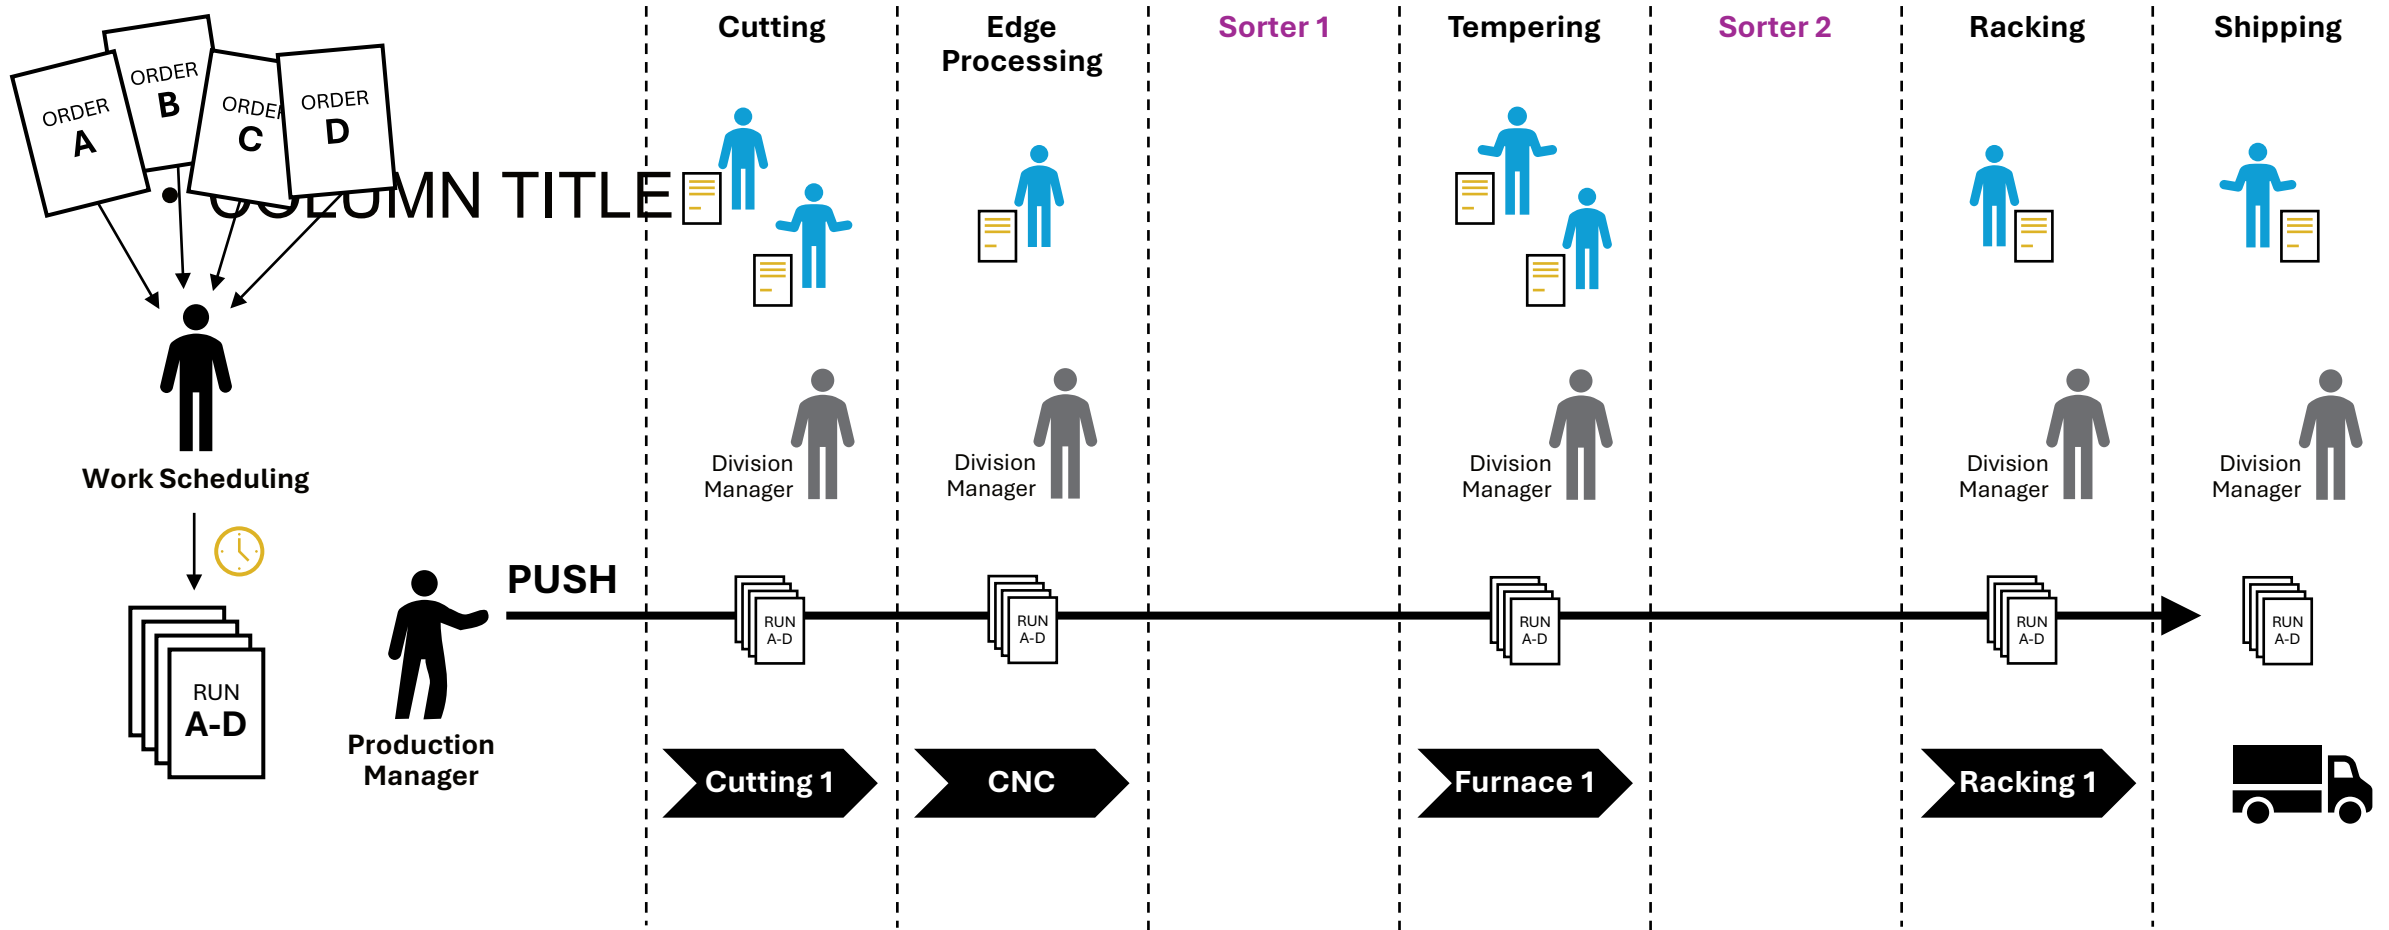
ORDER A

ORDER B

ORDER C

ORDER D

COLUMN TITLE

Work Scheduling

RUN A-D

Production Manager

PUSH

Cutting

Edge Processing

Sorter 1

Tempering

Sorter 2

Racking

Shipping

Division Manager

Division Manager

Division Manager

Division Manager

Division Manager

RUN A-D

RUN A-D

RUN A-D

RUN A-D

RUN A-D

Cutting 1

CNC

Furnace 1

Racking 1